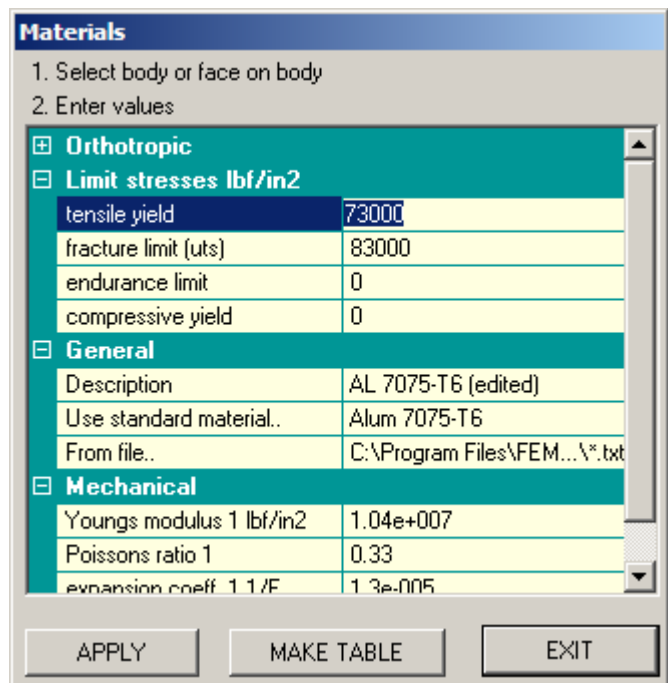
Materials

1. Select body or face on body

2. Enter values

⊞ Orthotropic

⊟ Limit stresses lbf/in2

| | |
|---|---|
| tensile yield | 73000 |
| fracture limit (uts) | 83000 |
| endurance limit | 0 |
| compressive yield | 0 |

⊟ General

| | |
|---|---|
| Description | AL 7075-T6 (edited) |
| Use standard material.. | Alum 7075-T6 |
| From file.. | C:\Program Files\FEM...\*.txt |

⊟ Mechanical

| | |
|---|---|
| Youngs modulus 1 lbf/in2 | 1.04e+007 |
| Poissons ratio 1 | 0.33 |
| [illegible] | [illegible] |

APPLY

MAKE TABLE

EXIT